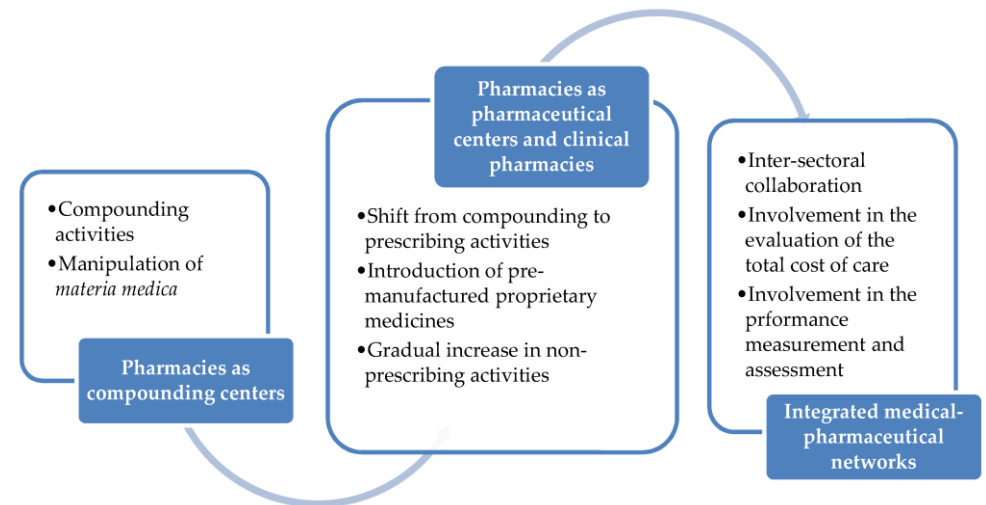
•Compounding activities
•Manipulation of *materia medica*

Pharmacies as compounding centers

Pharmacies as pharmaceutical centers and clinical pharmacies

•Shift from compounding to prescribing activities
•Introduction of pre-manufactured proprietary medicines
•Gradual increase in non-prescribing activities

•Inter-sectoral collaboration
•Involvement in the evaluation of the total cost of care
•Involvement in the prformance measurement and assessment

Integrated medical-pharmaceutical networks